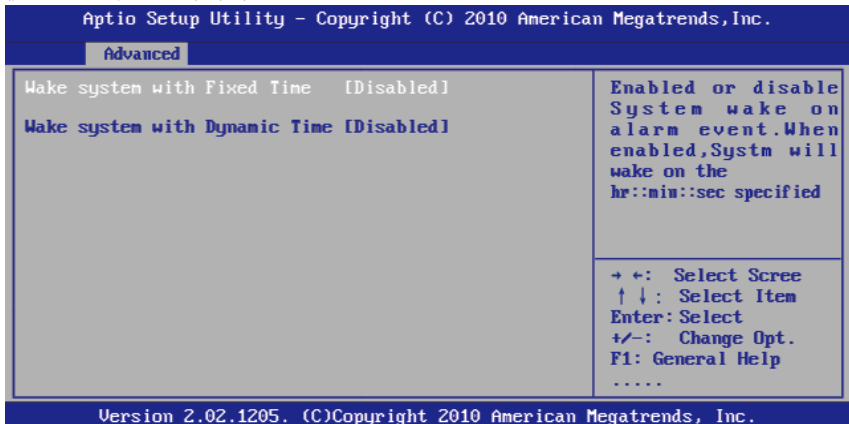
Aptio Setup Utility – Copyright (C) 2010 American Megatrends,Inc.

Advanced

Wake system with Fixed Time [Disabled]

Wake system with Dynamic Time [Disabled]

Enabled or disable System wake on alarm event.When enabled,Systm will wake on the hr::min::sec specified

→ ←: Select Scree
↑ ↓: Select Item
Enter: Select
+/−: Change Opt.
F1: General Help
.....

Version 2.02.1205. (C)Copyright 2010 American Megatrends, Inc.